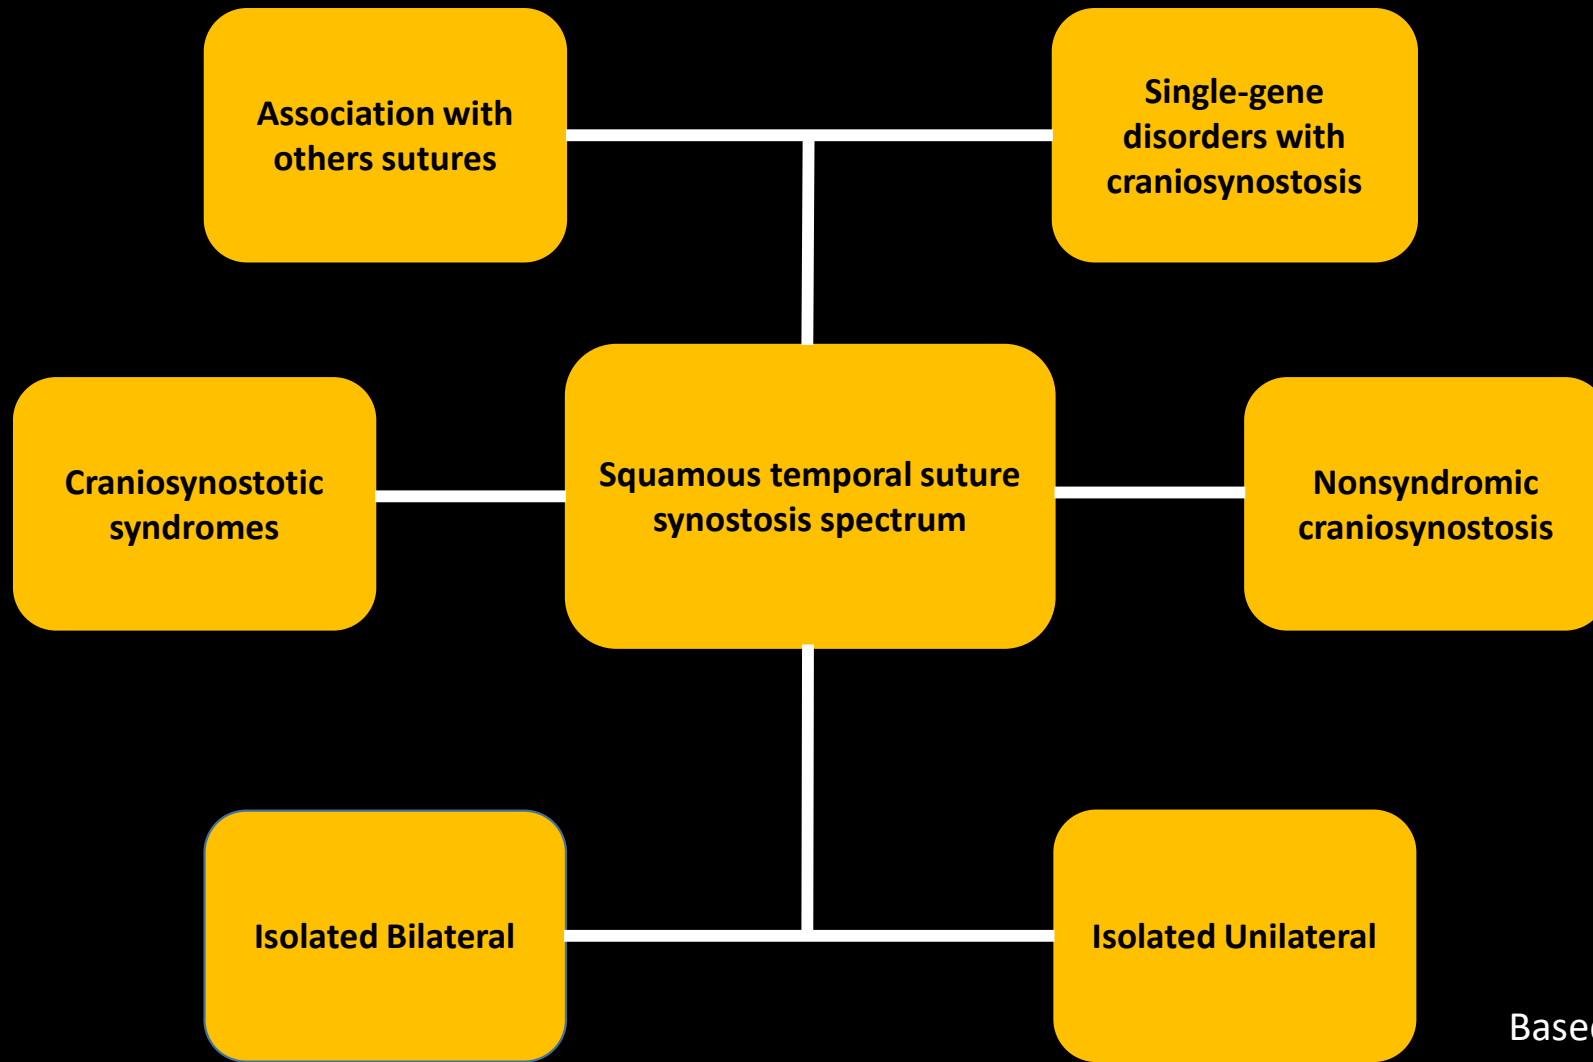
Association with others sutures

Single-gene disorders with craniosynostosis

Craniosynostotic syndromes

Squamous temporal suture synostosis spectrum

Nonsyndromic craniosynostosis

Isolated Bilateral

Isolated Unilateral

Base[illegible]